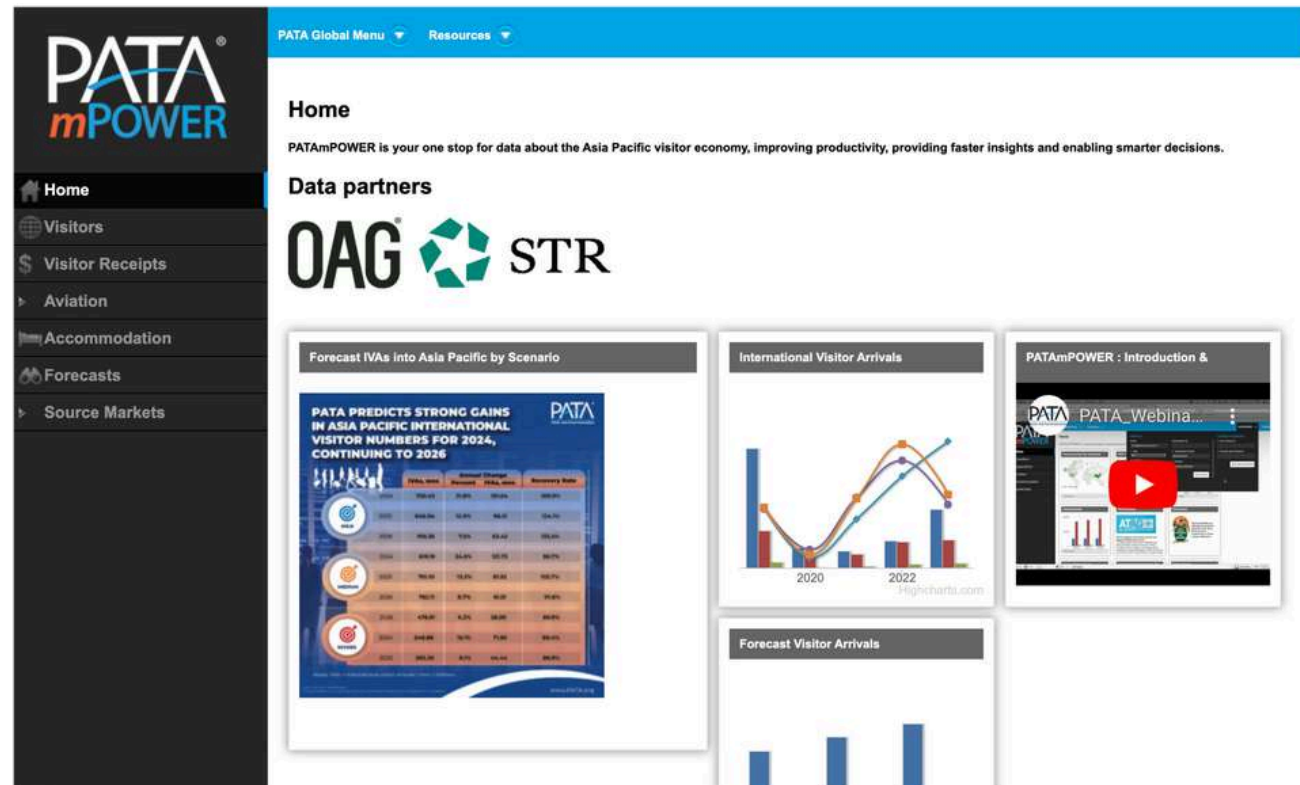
PATA mPOWER

Home
Visitors
Visitor Receipts
Aviation
Accommodation
Forecasts
Source Markets

PATA Global Menu
Resources

Home

PATAmPOWER is your one stop for data about the Asia Pacific visitor economy, improving productivity, providing faster insights and enabling smarter decisions.

Data partners

OAG STR

Forecast IVAs into Asia Pacific by Scenario

PATA PREDICTS STRONG GAINS IN ASIA PACIFIC INTERNATIONAL VISITOR NUMBERS FOR 2024, CONTINUING TO 2026

PATA

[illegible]

International Visitor Arrivals

2020
2022
Highcharts.com

PATAmPOWER : Introduction &

PATA_Webina...

Forecast Visitor Arrivals